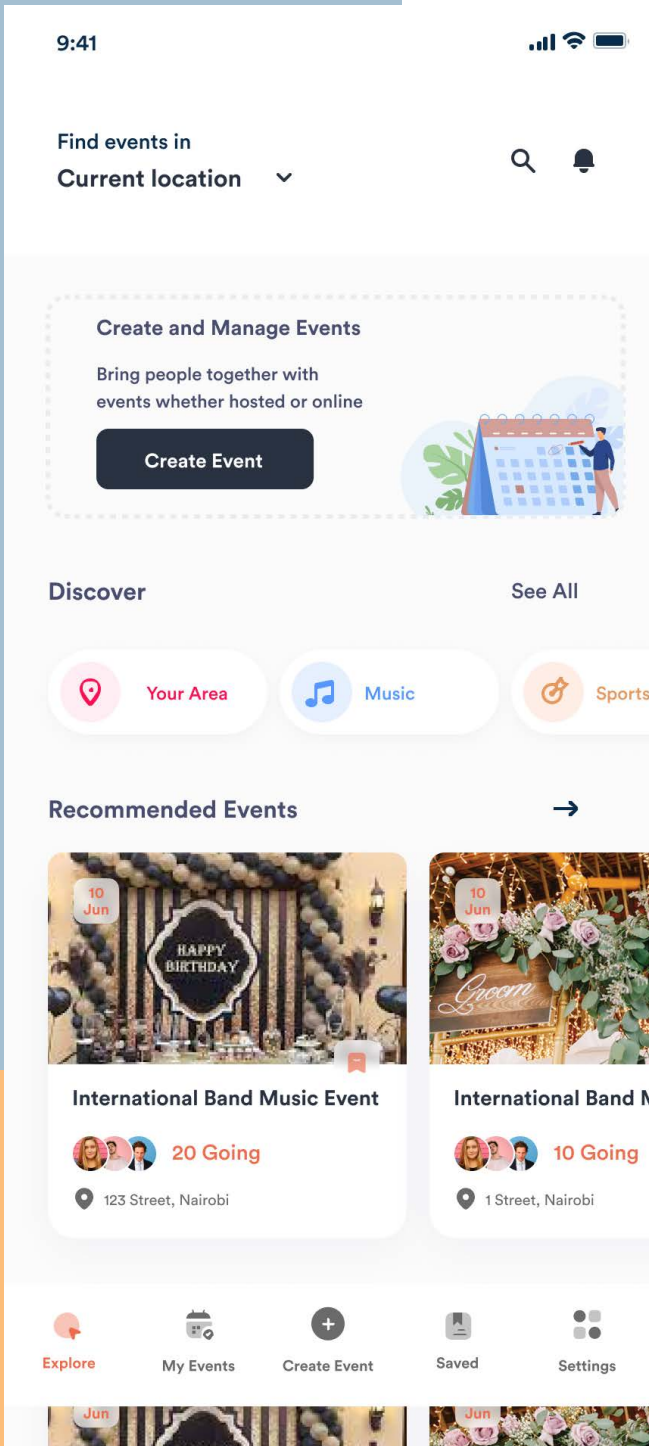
9:41

Find events in
Current location

Create and Manage Events

Bring people together with events whether hosted or online

Create Event

Discover

See All

Your Area

Music

Sports

Recommended Events

10 Jun

HAPPY BIRTHDAY

International Band Music Event

20 Going

123 Street, Nairobi

10 Jun

Groom

International Band M

10 Going

1 Street, Nairobi

Explore

My Events

Create Event

Saved

Settings

Jun

Jun